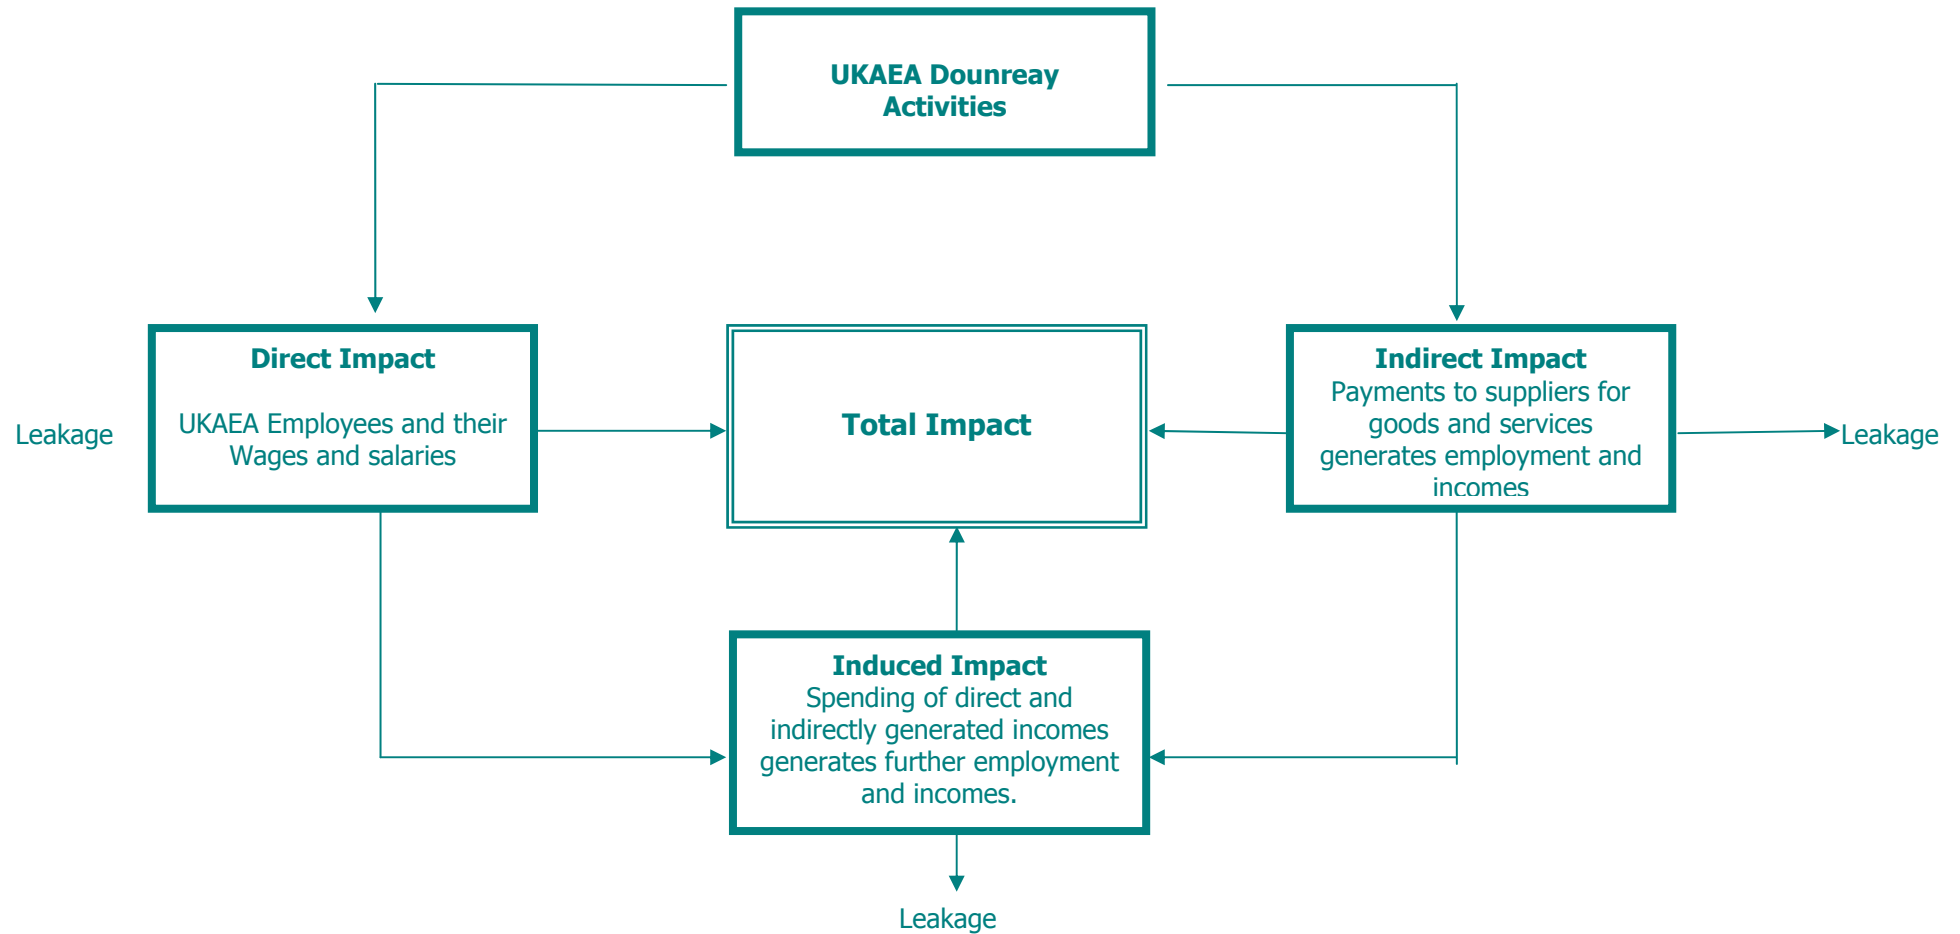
UKAEA Dounreay Activities

Leakage

Direct Impact

UKAEA Employees and their Wages and salaries

Total Impact

Indirect Impact
Payments to suppliers for goods and services generates employment and incomes

Leakage

Induced Impact
Spending of direct and indirectly generated incomes generates further employment and incomes.

Leakage